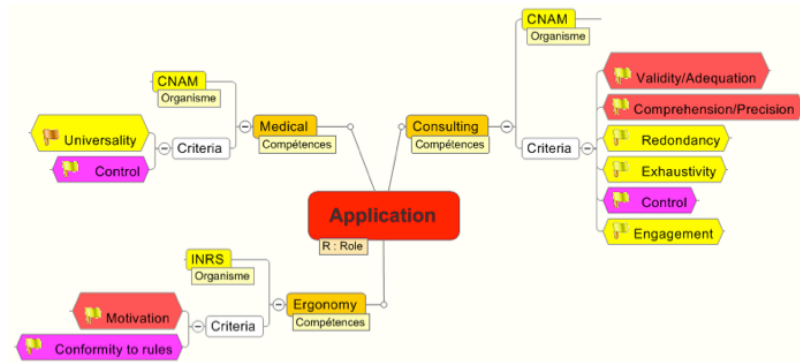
CNAM
Organisme

Universality
Control
Criteria

CNAM
Organisme
Medical
Compétences

Application
R : Role

Consulting
Compétences

Criteria
Validity/Adequation
Comprehension/Precision
Redondancy
Exhaustivity
Control
Engagement

INRS
Organisme
Ergonomy
Compétences

Motivation
Conformity to rules
Criteria